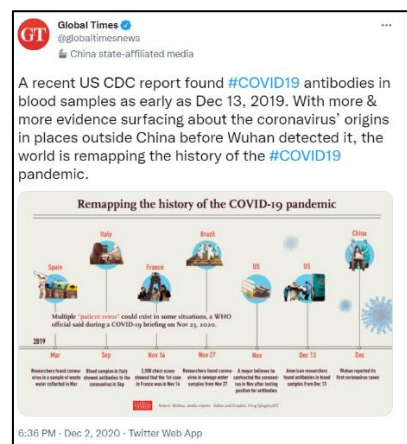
GT

Global Times
@globaltimesnews
China state-affiliated media

A recent US CDC report found #COVID19 antibodies in blood samples as early as Dec 13, 2019. With more & more evidence surfacing about the coronavirus' origins in places outside China before Wuhan detected it, the world is remapping the history of the #COVID19 pandemic.

Remapping the history of the COVID-19 pandemic

Spain

Italy

France

Brazil

US

US

China

Multiple "patient zeros" could exist in some situations, a WHO official said during a COVID-19 briefing on Nov 23, 2020.

2019

Mar

Sep

Nov 16

Nov 27

Nov

Dec 13

Dec

Researchers found coronavirus in a sample of waste water collected in Mar

Blood samples in Italy showed antibodies to the coronavirus in Sep

2,500 chest scans showed that the 1st case in France was in Nov 16

Researchers found coronavirus in sewage water samples from Nov 27

A mayor believes he contracted the coronavirus in Nov after testing positive for antibodies

American researchers found antibodies in blood samples from Dec 13

Wuhan reported its first coronavirus cases

GLOBAL TIMES

Source: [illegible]

6:36 PM · Dec 2, 2020 · Twitter Web App